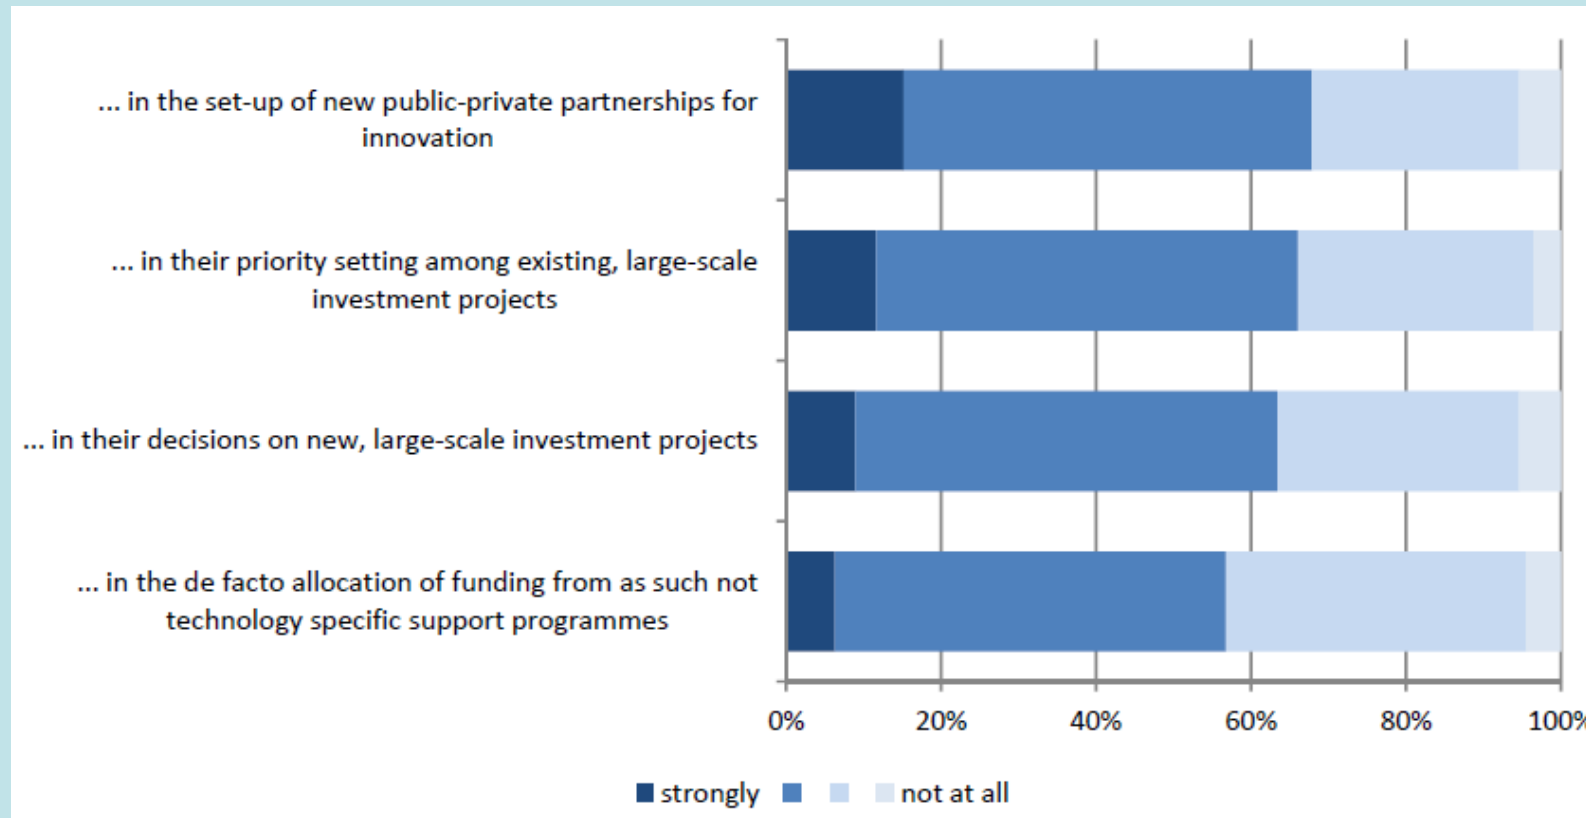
... in the set-up of new public-private partnerships for innovation

... in their priority setting among existing, large-scale investment projects

... in their decisions on new, large-scale investment projects

... in the de facto allocation of funding from as such not technology specific support programmes

0%
20%
40%
60%
80%
100%

strongly
not at all